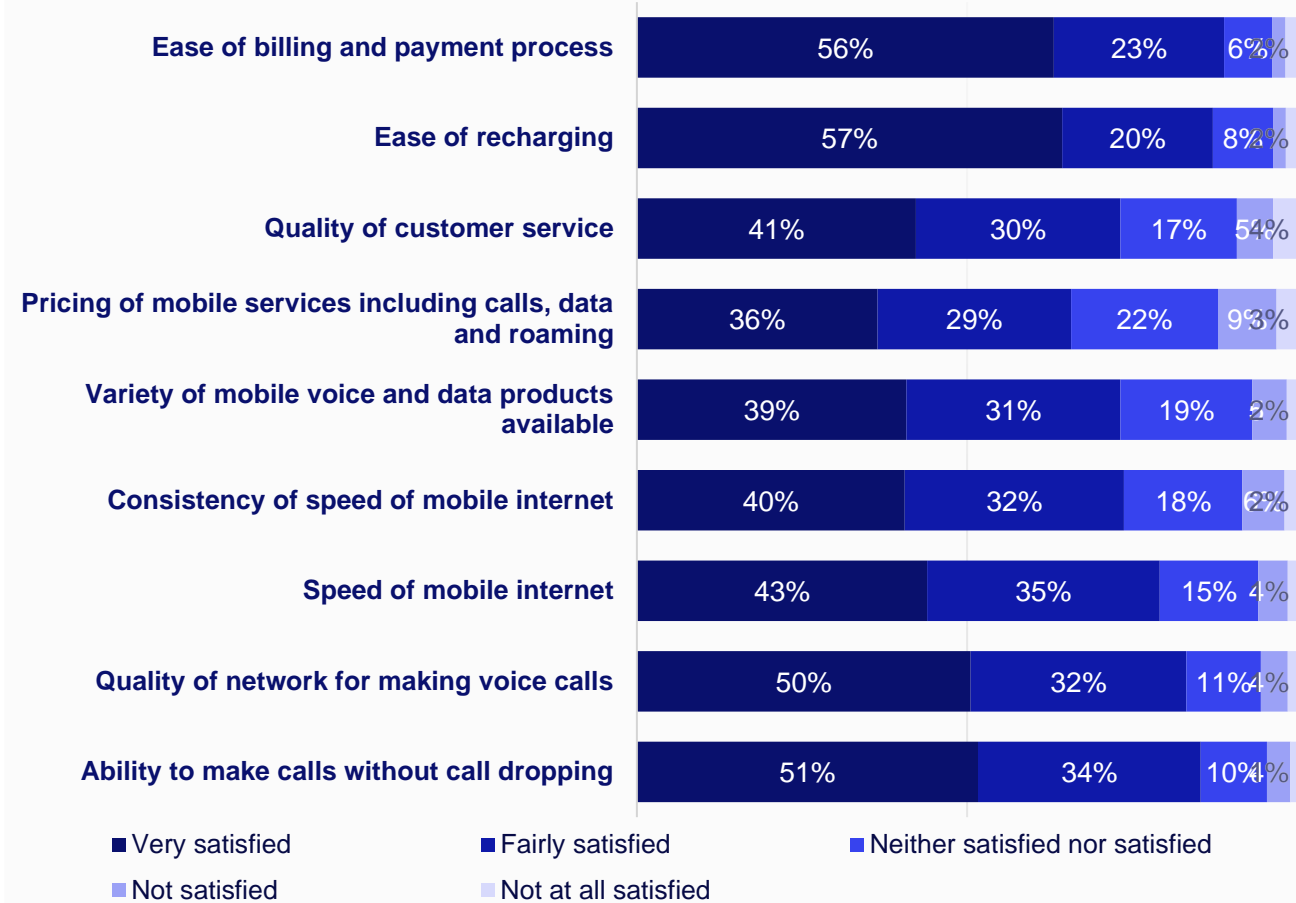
Ease of billing and payment process 56% 23% 6% 2%

Ease of recharging 57% 20% 8% 2%

Quality of customer service 41% 30% 17% 5% 4%

Pricing of mobile services including calls, data and roaming 36% 29% 22% 9% 3%

Variety of mobile voice and data products available 39% 31% 19% 4% 2%

Consistency of speed of mobile internet 40% 32% 18% 6% 2%

Speed of mobile internet 43% 35% 15% 4%

Quality of network for making voice calls 50% 32% 11% 4%

Ability to make calls without call dropping 51% 34% 10% 4%

Very satisfied
Fairly satisfied
Neither satisfied nor satisfied
Not satisfied
Not at all satisfied